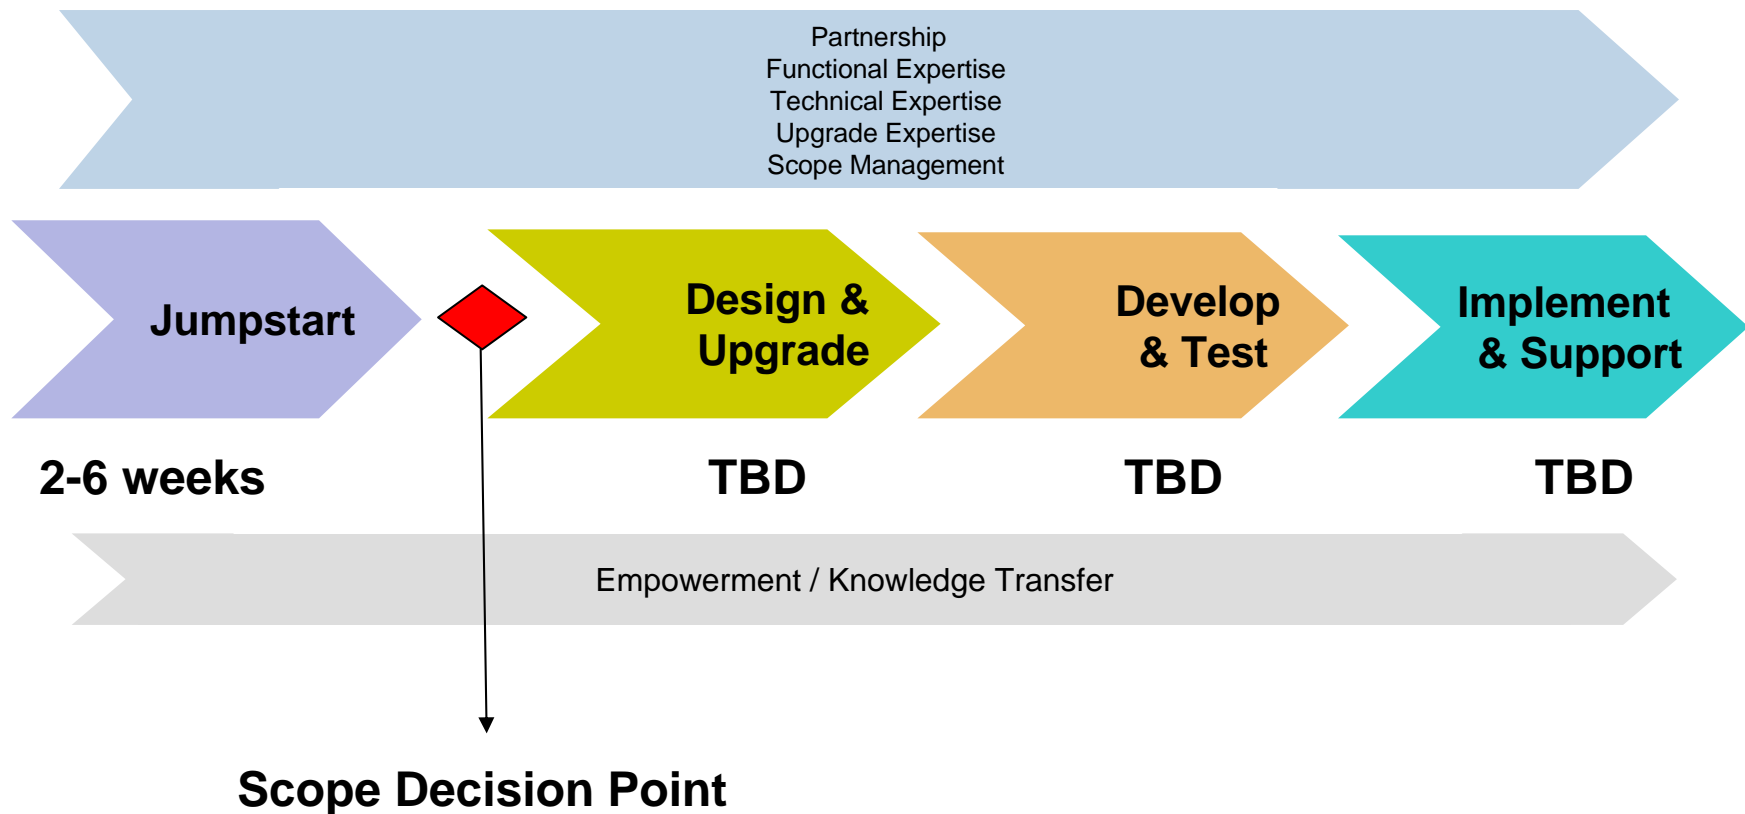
Partnership
Functional Expertise
Technical Expertise
Upgrade Expertise
Scope Management

Jumpstart

Design & Upgrade

Develop & Test

Implement & Support

2-6 weeks

TBD

TBD

TBD

Empowerment / Knowledge Transfer

Scope Decision Point